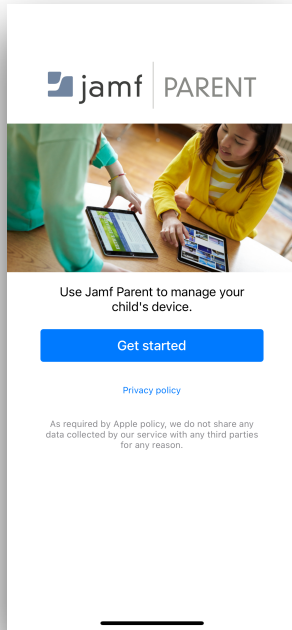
jamf | PARENT

Use Jamf Parent to manage your child's device.

Get started

Privacy policy

As required by Apple policy, we do not share any data collected by our service with any third parties for any reason.